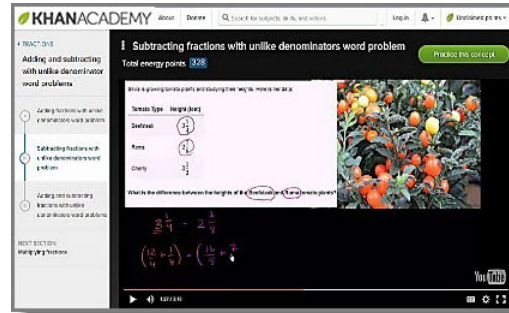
KHANACADEMY About Donate Search for subjects, skills, and videos Log in Unclaimed points

« FRACTIONS
Adding and subtracting with unlike denominator word problems

Adding fractions with unlike denominators word problems

Subtracting fractions with unlike denominators word problem

Adding and subtracting fractions with unlike denominators word problems

NEXT SECTION:
Multiplying fractions

Subtracting fractions with unlike denominators word problem

Practice this concept

Total energy points 328

Bhavie is growing tomato plants and studying their heights. Here is her data:

| Tomato Type | Height (feet) |
|---|---|
| Beefsteak | $3\frac{1}{4}$ |
| Roma | $2\frac{1}{8}$ |
| Cherry | $3\frac{1}{2}$ |

What is the difference between the heights of the Beefsteak and Roma tomato plants?

$3\frac{1}{4} - 2\frac{1}{8}$

$(\frac{12}{4}+\frac{1}{4}) - (\frac{16}{8}+\frac{1}{8})$

YouTube

1:27 / 3:01